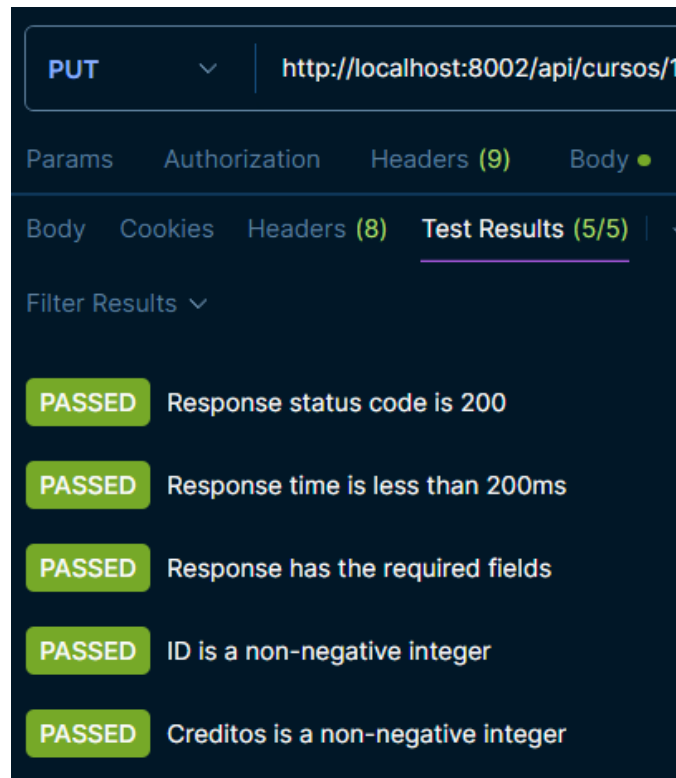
PUT

http://localhost:8002/api/cursos/1

Params Authorization Headers (9) Body

Body Cookies Headers (8) Test Results (5/5)

Filter Results

PASSED Response status code is 200

PASSED Response time is less than 200ms

PASSED Response has the required fields

PASSED ID is a non-negative integer

PASSED Creditos is a non-negative integer